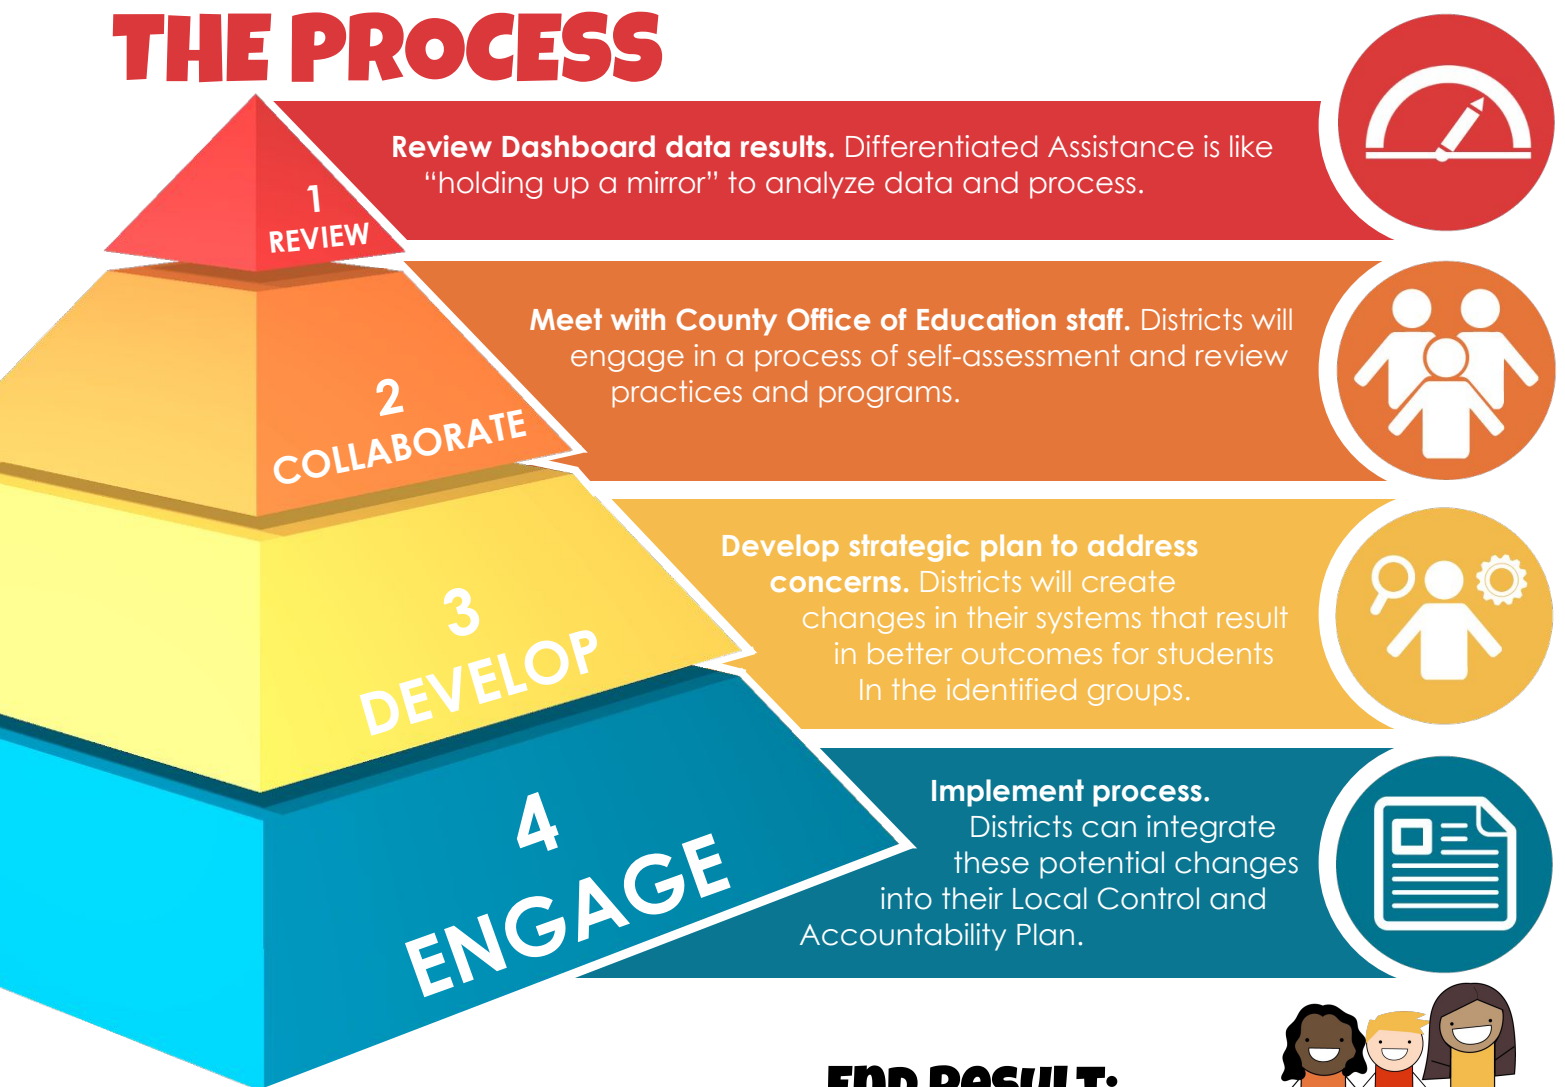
THE PROCESS

1
REVIEW

**Review Dashboard data results.** Differentiated Assistance is like "holding up a mirror" to analyze data and process.

2
COLLABORATE

**Meet with County Office of Education staff.** Districts will engage in a process of self-assessment and review practices and programs.

3
DEVELOP

**Develop strategic plan to address concerns.** Districts will create changes in their systems that result in better outcomes for students In the identified groups.

4
ENGAGE

**Implement process.** Districts can integrate these potential changes into their Local Control and Accountability Plan.

END RESULT: